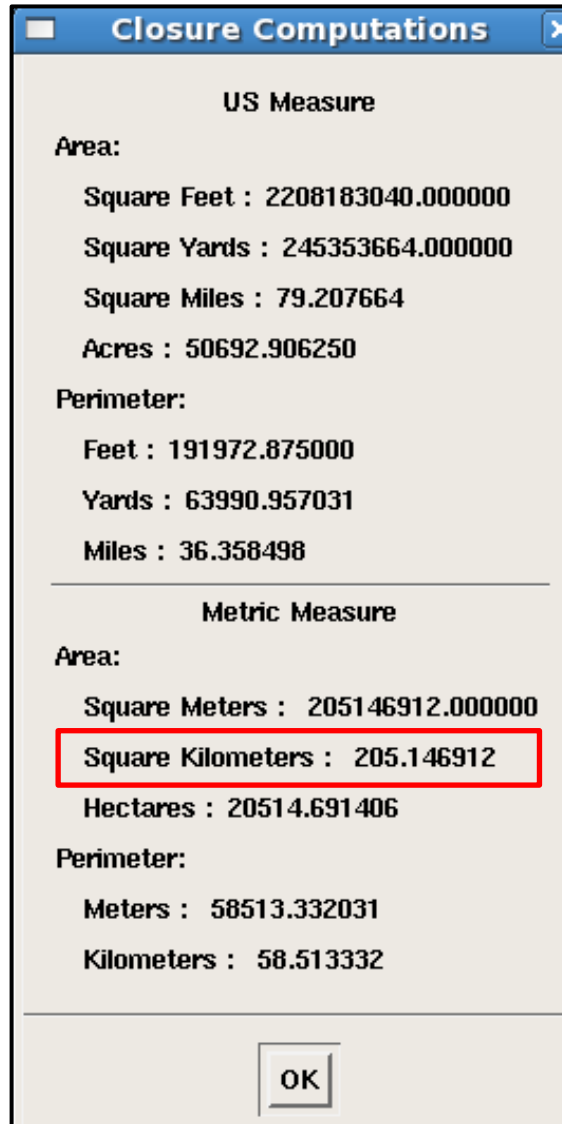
Closure Computations

US Measure

Area:

Square Feet : 2208183040.000000

Square Yards : 245353664.000000

Square Miles : 79.207664

Acres : 50692.906250

Perimeter:

Feet : 191972.875000

Yards : 63990.957031

Miles : 36.358498

Metric Measure

Area:

Square Meters : 205146912.000000

Square Kilometers : 205.146912

Hectares : 20514.691406

Perimeter:

Meters : 58513.332031

Kilometers : 58.513332

OK